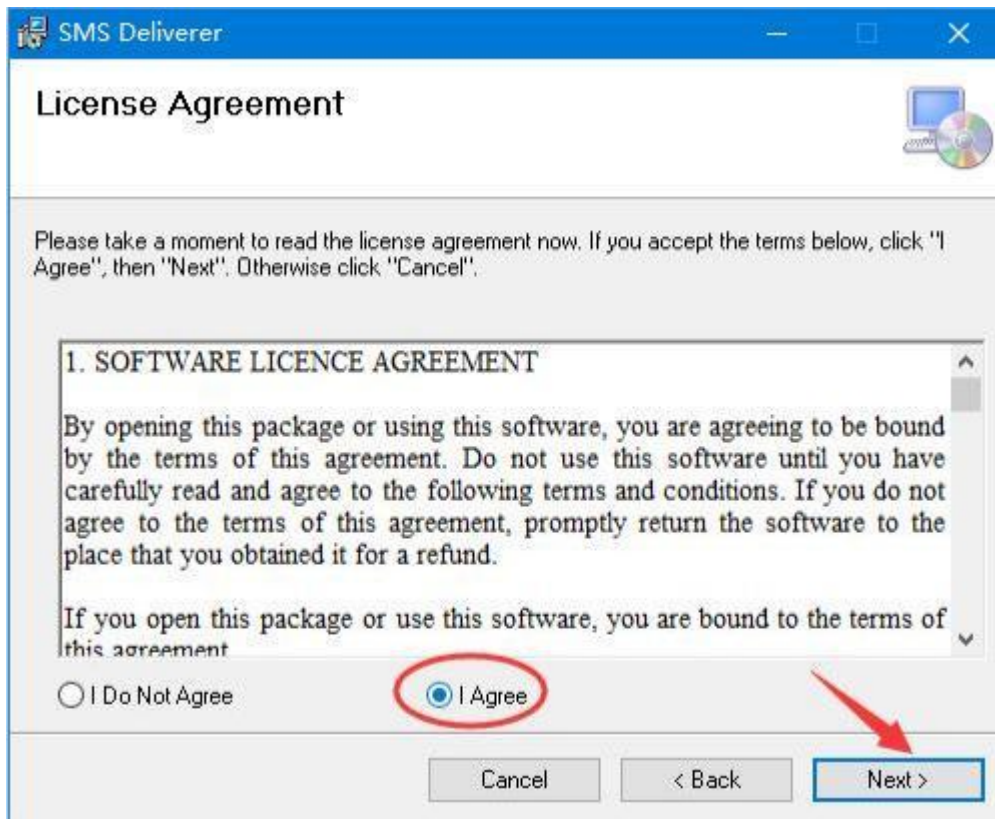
SMS Deliverer

License Agreement

Please take a moment to read the license agreement now. If you accept the terms below, click "I Agree", then "Next". Otherwise click "Cancel".

1. SOFTWARE LICENCE AGREEMENT

By opening this package or using this software, you are agreeing to be bound by the terms of this agreement. Do not use this software until you have carefully read and agree to the following terms and conditions. If you do not agree to the terms of this agreement, promptly return the software to the place that you obtained it for a refund.

If you open this package or use this software, you are bound to the terms of this agreement

I Do Not Agree
I Agree

Cancel
< Back
Next >